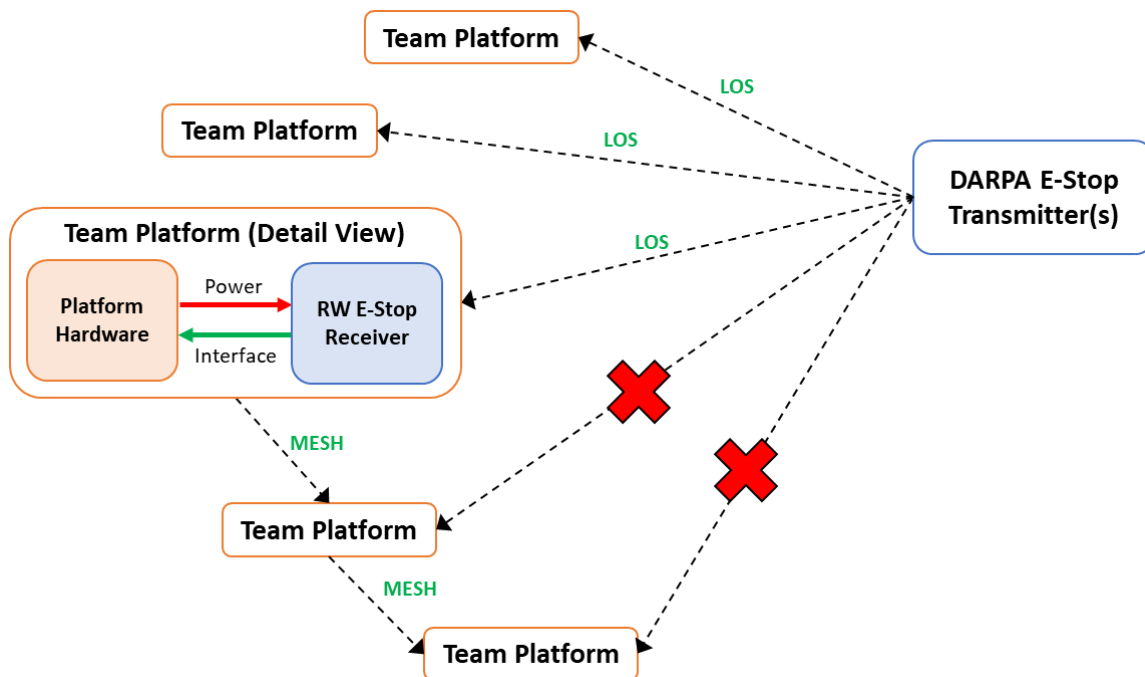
Team Platform

LOS

Team Platform

LOS

DARPA E-Stop Transmitter(s)

Team Platform (Detail View)

LOS

Platform Hardware

Power

Interface

RW E-Stop Receiver

MESH

Team Platform

MESH

Team Platform